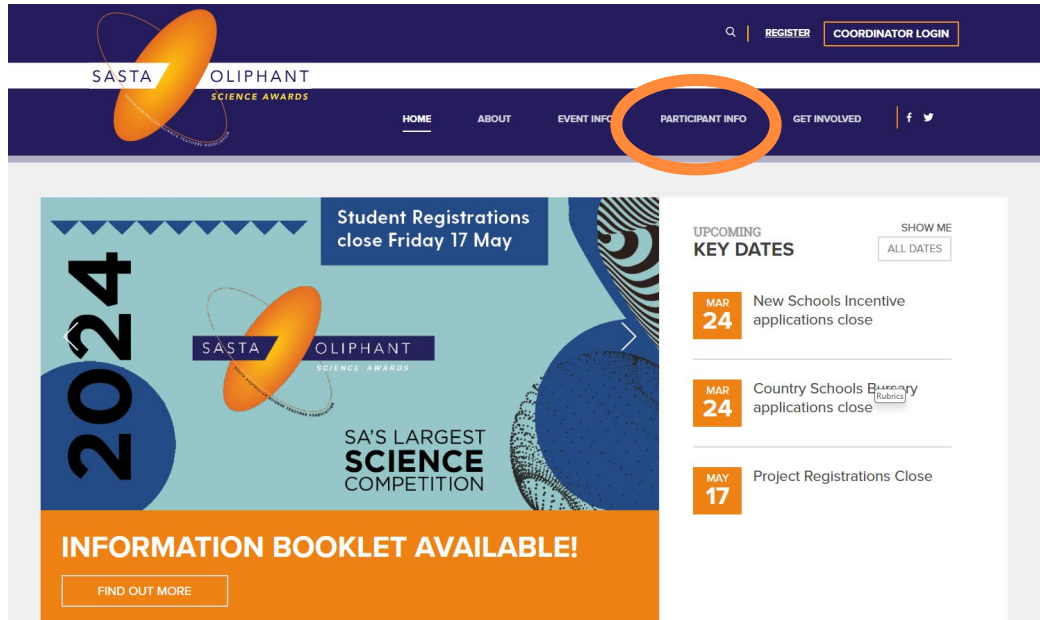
SASTA OLIPHANT
SCIENCE AWARDS

REGISTER
COORDINATOR LOGIN

HOME
ABOUT
EVENT INFO
PARTICIPANT INFO
GET INVOLVED

Student Registrations close Friday 17 May

2024

SASTA OLIPHANT
SCIENCE AWARDS

SA'S LARGEST
SCIENCE
COMPETITION

INFORMATION BOOKLET AVAILABLE!

FIND OUT MORE

UPCOMING
KEY DATES

SHOW ME
ALL DATES

MAR
24
New Schools Incentive applications close

MAR
24
Country Schools Bursary applications close

Rubrics

MAY
17
Project Registrations Close